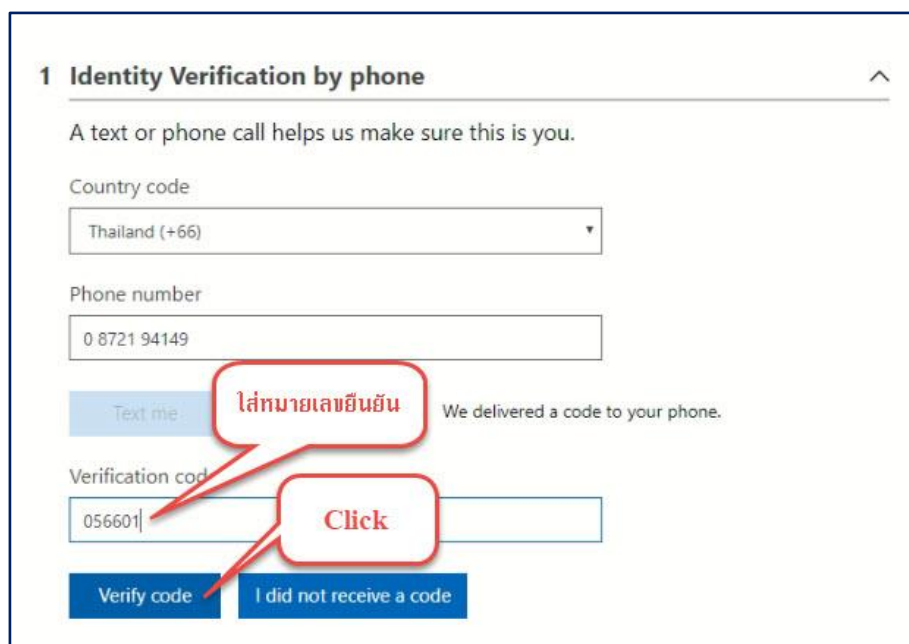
1 Identity Verification by phone

A text or phone call helps us make sure this is you.

Country code

Thailand (+66)

Phone number

0 8721 94149

Text me

ใส่หมายเลขยืนยัน

We delivered a code to your phone.

Verification cod

056601

Click

Verify code

I did not receive a code